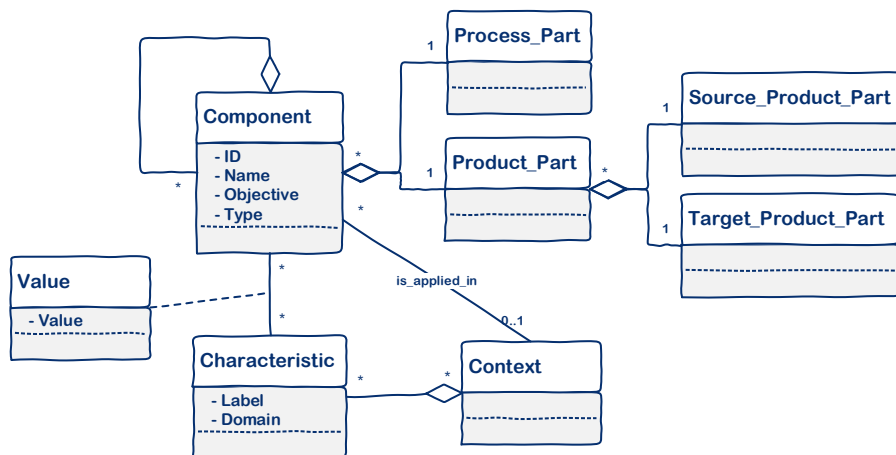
Process_Part

1

Component

- ID
- Name
- Objective
- Type

*

*

1

Product_Part

*

1

Source_Product_Part

1

Target_Product_Part

*

is_applied_in

0..1

Value

- Value

*

*

Characteristic

- Label
- Domain

*

*

Context